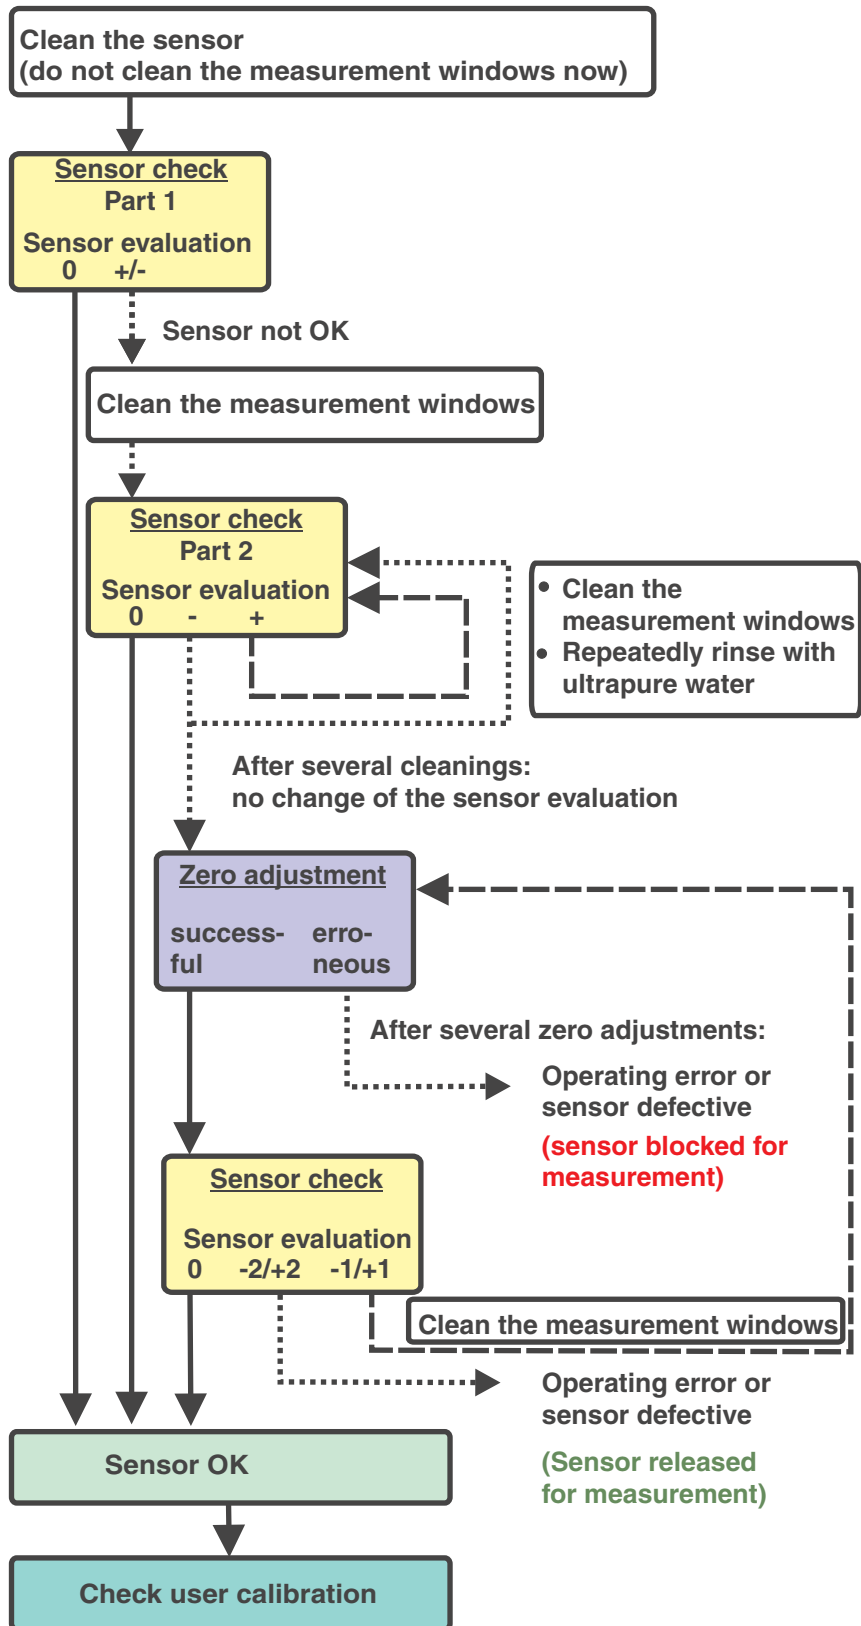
Clean the sensor
(do not clean the measurement windows now)

Sensor check
Part 1
Sensor evaluation
0 +/-

Sensor not OK

Clean the measurement windows

Sensor check
Part 2
Sensor evaluation
0 - +

• Clean the measurement windows
• Repeatedly rinse with ultrapure water

After several cleanings:
no change of the sensor evaluation

Zero adjustment
successful erroneous

After several zero adjustments:

Operating error or sensor defective
(sensor blocked for measurement)

Sensor check
Sensor evaluation
0 -2/+2 -1/+1

Clean the measurement windows

Operating error or sensor defective
(Sensor released for measurement)

Sensor OK

Check user calibration